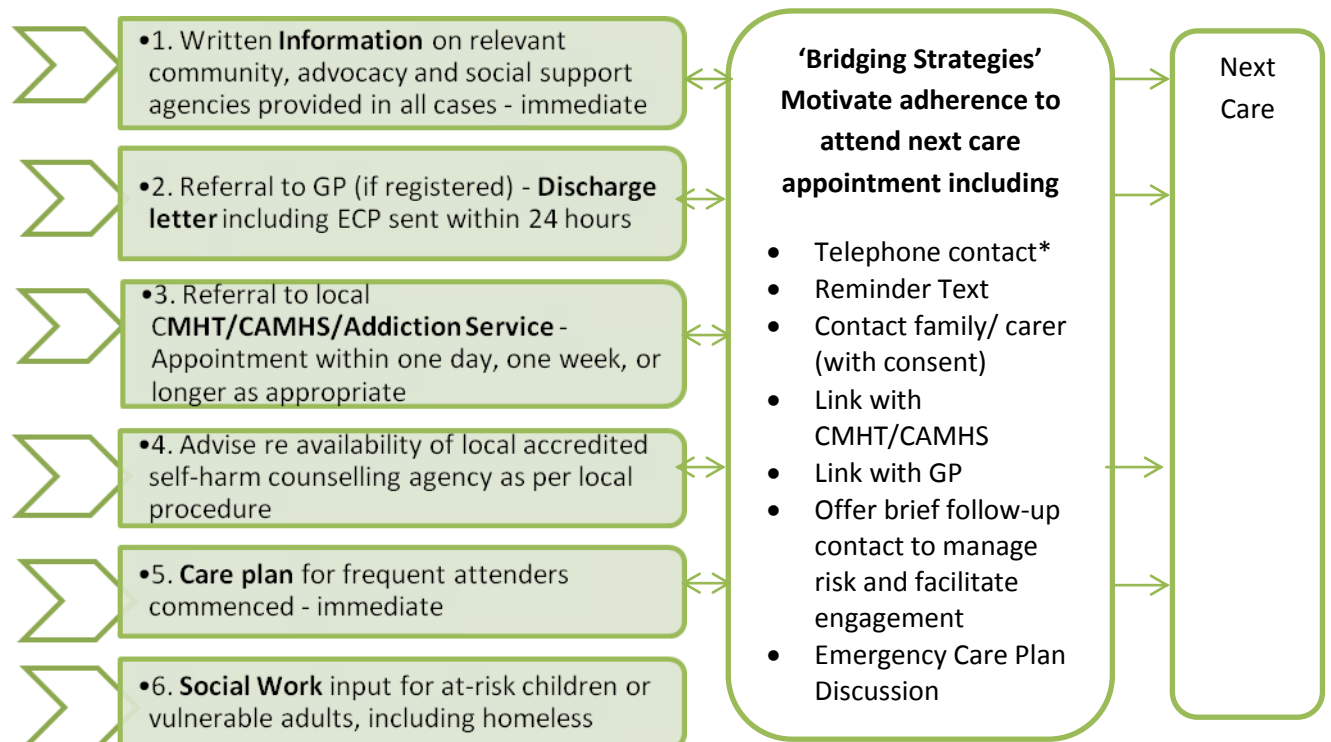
•1. Written **Information** on relevant community, advocacy and social support agencies provided in all cases - immediate

•2. Referral to GP (if registered) - **Discharge letter** including ECP sent within 24 hours

•3. Referral to local C**MHT/CAMHS/Addiction Service** - Appointment within one day, one week, or longer as appropriate

•4. Advise re availability of local accredited self-harm counselling agency as per local procedure

•5. **Care plan** for frequent attenders commenced - immediate

•6. **Social Work** input for at-risk children or vulnerable adults, including homeless

**'Bridging Strategies' Motivate adherence to attend next care appointment including**

- Telephone contact*
- Reminder Text
- Contact family/ carer (with consent)
- Link with CMHT/CAMHS
- Link with GP
- Offer brief follow-up contact to manage risk and facilitate engagement
- Emergency Care Plan Discussion

Next Care